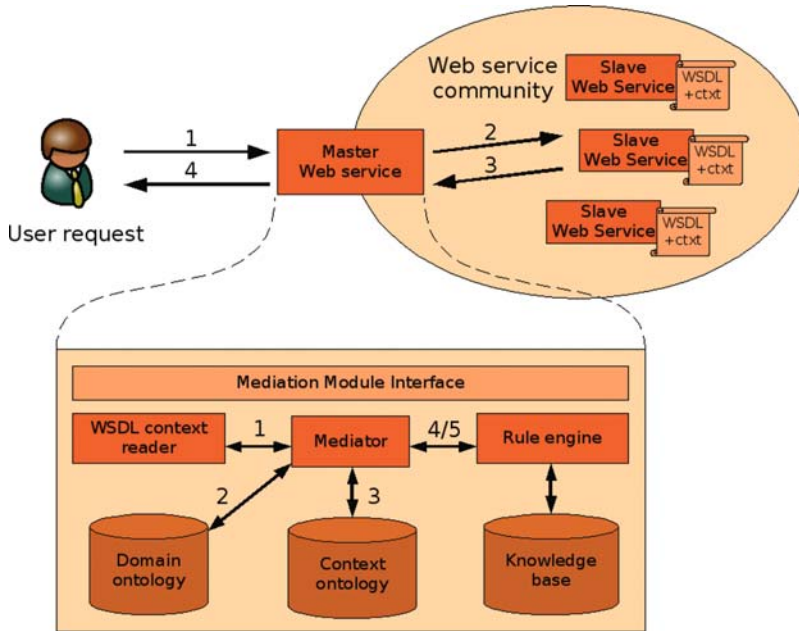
Web service community

Slave Web Service

WSDL +ctxt

Slave Web Service

WSDL +ctxt

Slave Web Service

WSDL +ctxt

1

4

Master Web service

2

3

User request

Mediation Module Interface

WSDL context reader

1

Mediator

4/5

Rule engine

2

3

Domain ontology

Context ontology

Knowledge base